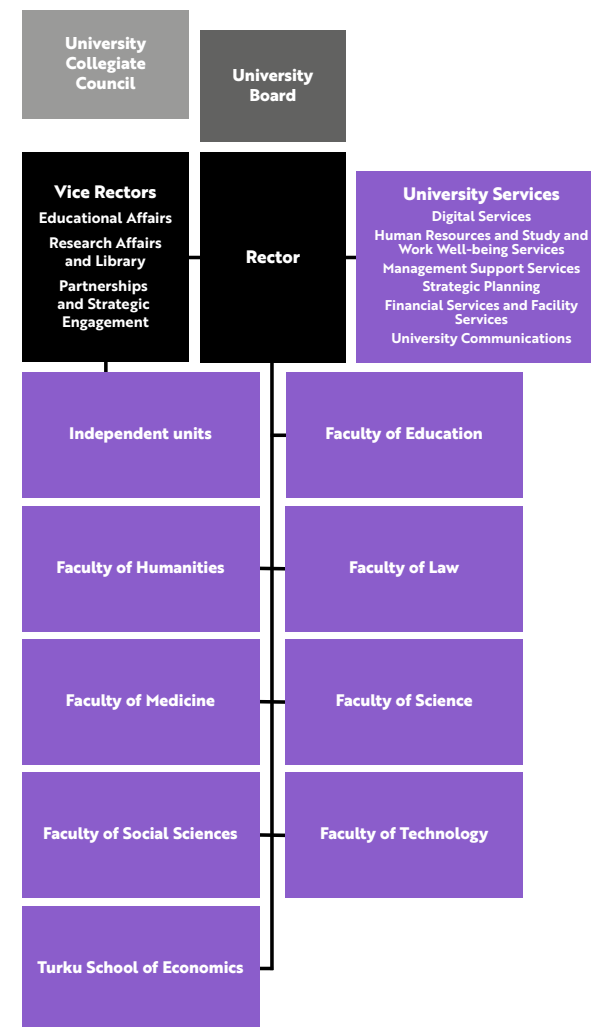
University Collegiate Council

University Board

Vice Rectors
Educational Affairs
Research Affairs and Library
Partnerships and Strategic Engagement

Rector

University Services
Digital Services
Human Resources and Study and Work Well-being Services
Management Support Services
Strategic Planning
Financial Services and Facility Services
University Communications

Independent units

Faculty of Education

Faculty of Humanities

Faculty of Law

Faculty of Medicine

Faculty of Science

Faculty of Social Sciences

Faculty of Technology

Turku School of Economics